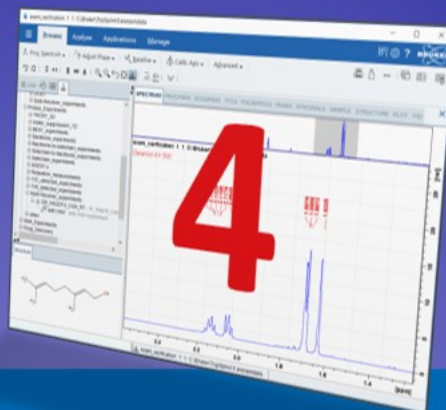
exam_verification 1 1 C:\Bruker\TopSpin4.0\examdata
Browse
Analyse
Applications
Manage
Proc Spectrum
Adjust Phase
Baseline
Calib. Axis
Advanced
SPECTRUM
PROCPARS
ACQUPARS
TITLE
PULSEPROG
PEAKS
INTEGRALS
SAMPLE
STRUCTURE
PLOT
FID
exam_verification 1 1 C:\Bruker
Bruker
Structure
4
[ppm]